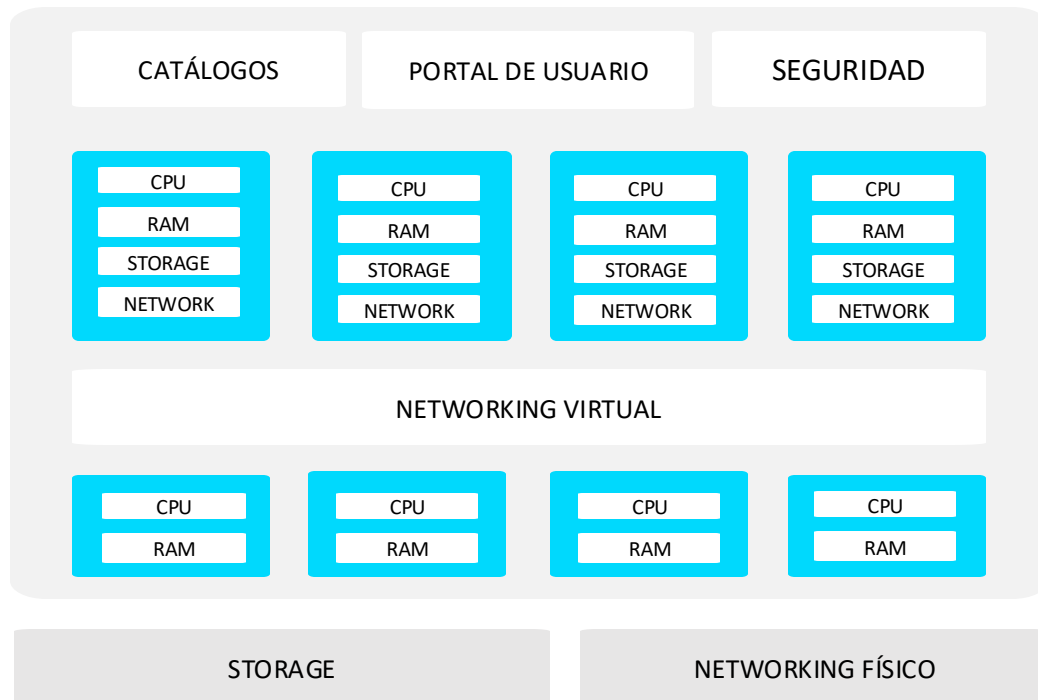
CATÁLOGOS

PORTAL DE USUARIO

SEGURIDAD

CPU
RAM
STORAGE
NETWORK

CPU
RAM
STORAGE
NETWORK

CPU
RAM
STORAGE
NETWORK

CPU
RAM
STORAGE
NETWORK

NETWORKING VIRTUAL

CPU
RAM

CPU
RAM

CPU
RAM

CPU
RAM

STORAGE

NETWORKING FÍSICO